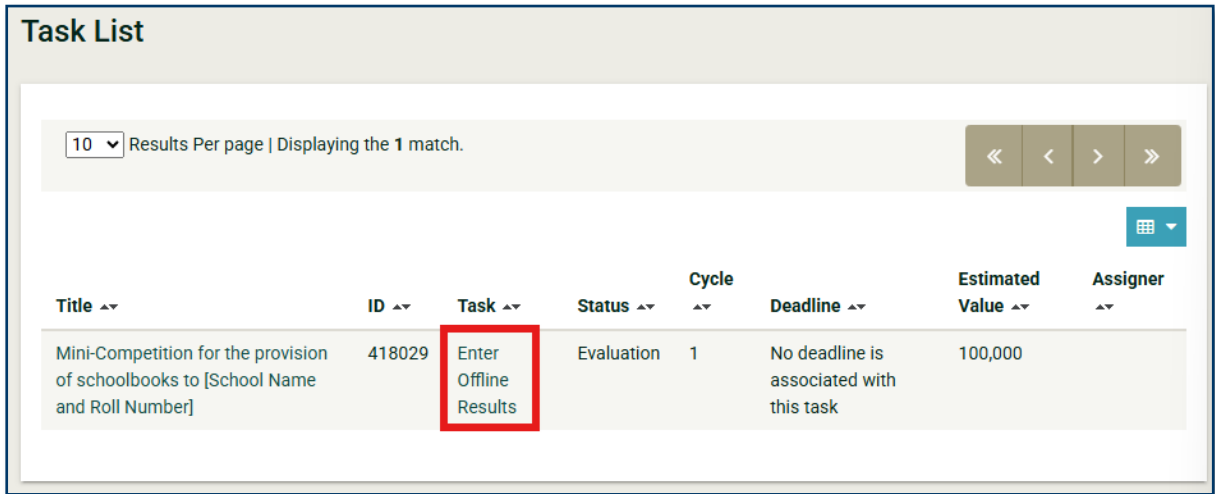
Task List

10 Results Per page | Displaying the **1** match.

« ‹ › »

| Title | ID | Task | Status | Cycle | Deadline | Estimated Value | Assigner |
|---|---|---|---|---|---|---|---|
| Mini-Competition for the provision of schoolbooks to [School Name and Roll Number] | 418029 | Enter Offline Results | Evaluation | 1 | No deadline is associated with this task | 100,000 | |